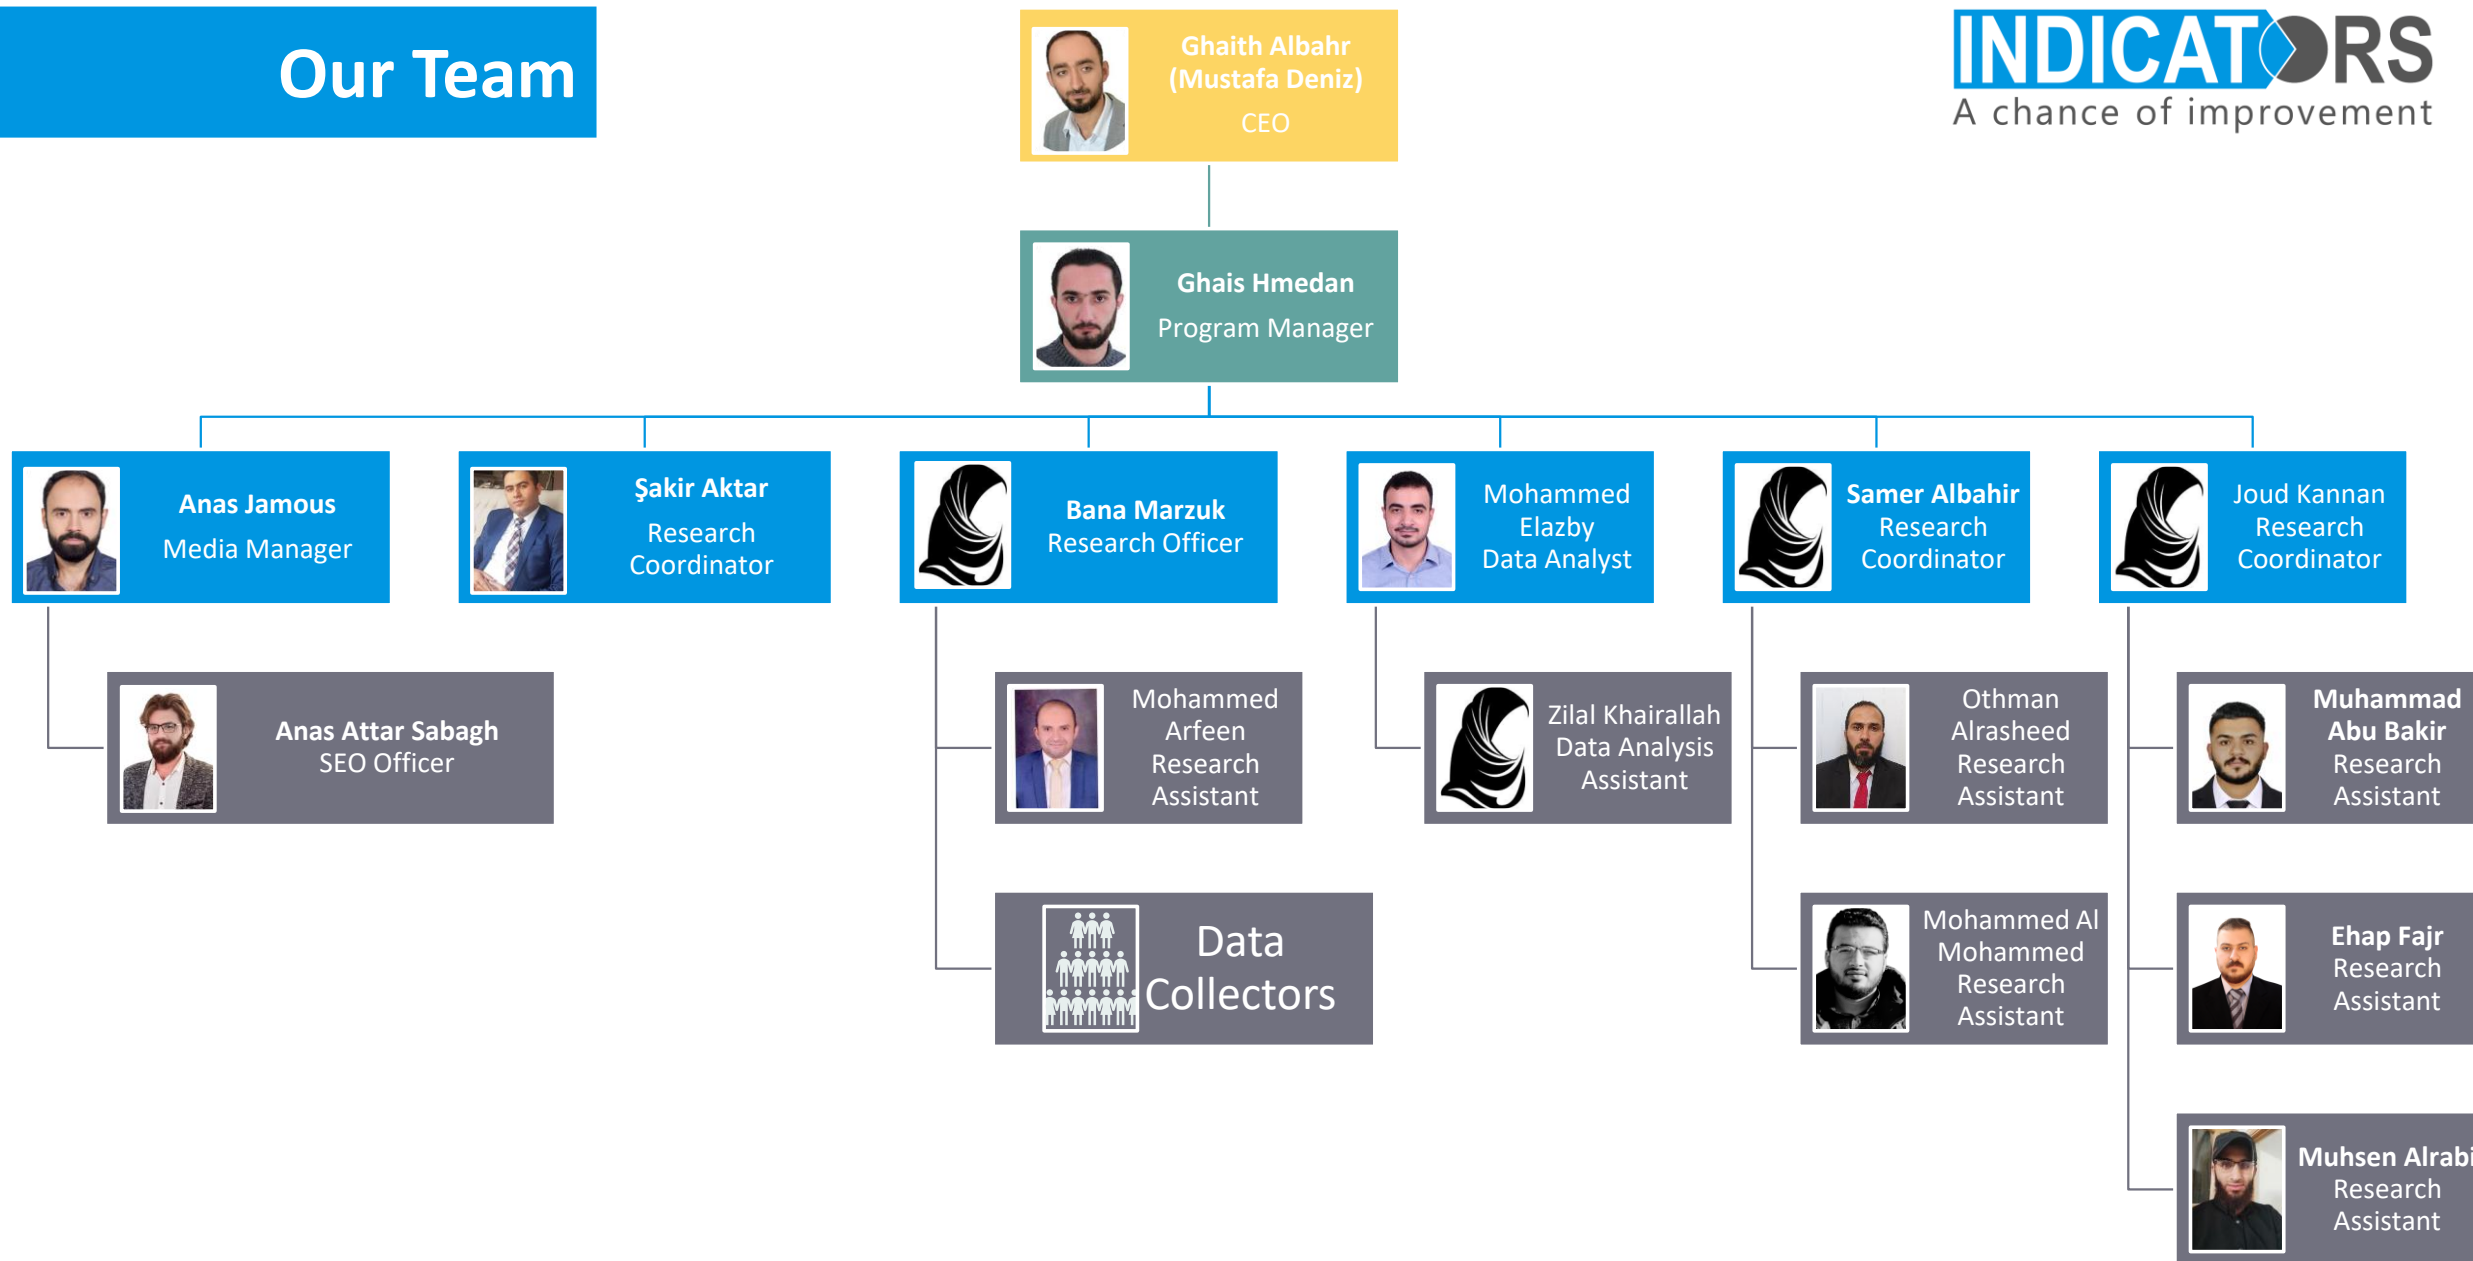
Our Team

Ghaith Albahr (Mustafa Deniz)
CEO

INDICATORS
A chance of improvement

Ghais Hmedan
Program Manager

Anas Jamous
Media Manager

Şakir Aktar
Research Coordinator

Bana Marzuk
Research Officer

Mohammed Elazby
Data Analyst

Samer Albahir
Research Coordinator

Joud Kannan
Research Coordinator

Anas Attar Sabagh
SEO Officer

Mohammed Arfeen
Research Assistant

Data Collectors

Zilal Khairallah
Data Analysis Assistant

Othman Alrasheed
Research Assistant

Mohammed Al Mohammed
Research Assistant

Muhammad Abu Bakir
Research Assistant

Ehap Fajr
Research Assistant

Muhsen Alrabi
Research Assistant